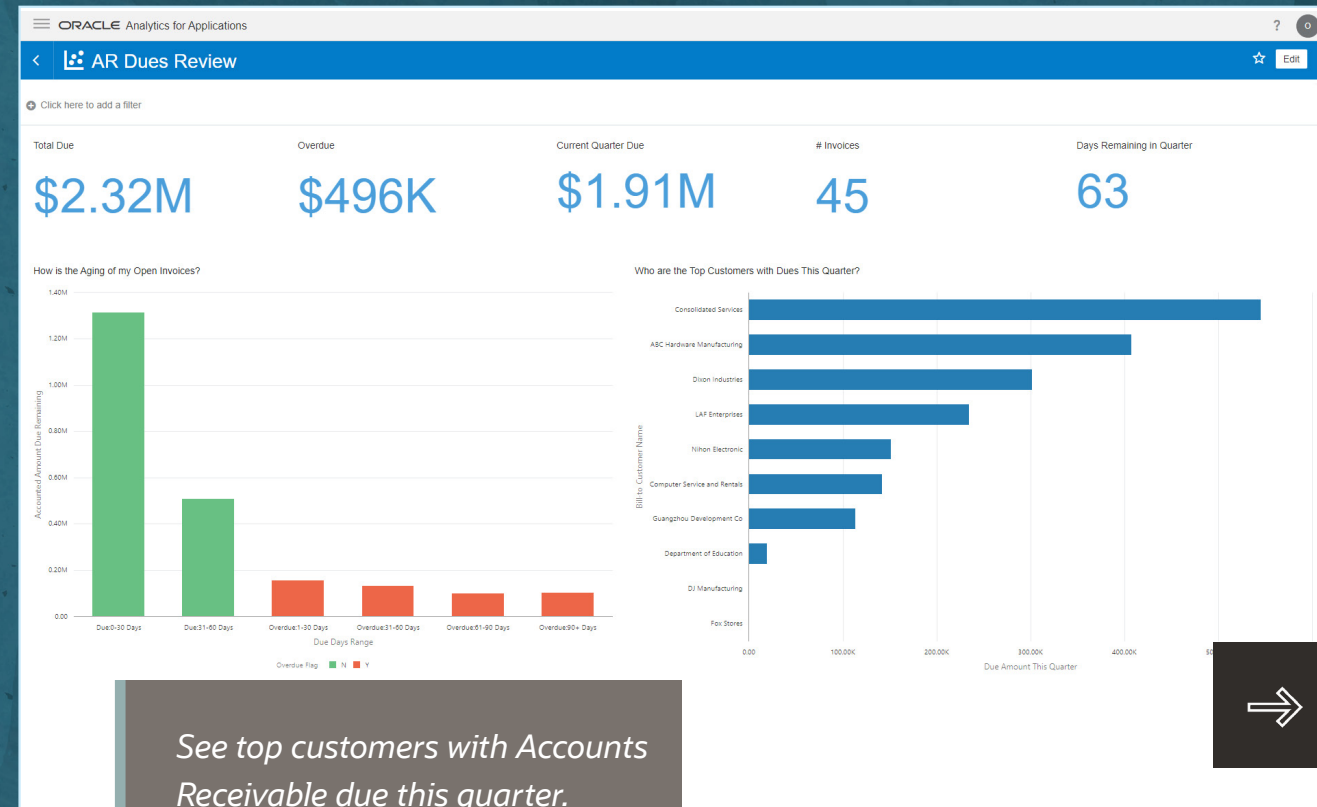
ORACLE Analytics for Applications

?

O

AR Dues Review

Edit

Click here to add a filter

Total Due
$2.32M

Overdue
$496K

Current Quarter Due
$1.91M

# Invoices
45

Days Remaining in Quarter
63

How is the Aging of my Open Invoices?

1.40M
1.20M
1.00M
0.80M
0.60M
0.40M
0.20M
0.00

Accounted Amount Due Remaining

Due:0-30 Days
Due:31-60 Days
Overdue:1-30 Days
Overdue:31-60 Days
Overdue:61-90 Days
Overdue:90+ Days

Due Days Range

Overdue Flag N Y

Who are the Top Customers with Dues This Quarter?

Consolidated Services
ABC Hardware Manufacturing
Dixon Industries
LAF Enterprises
Nihon Electronic
Computer Service and Rentals
Guangzhou Development Co
Department of Education
DJ Manufacturing
Fox Stores

Bill-to Customer Name

0.00
100.00K
200.00K
300.00K
400.00K

Due Amount This Quarter

See top customers with Accounts Receivable due this quarter.